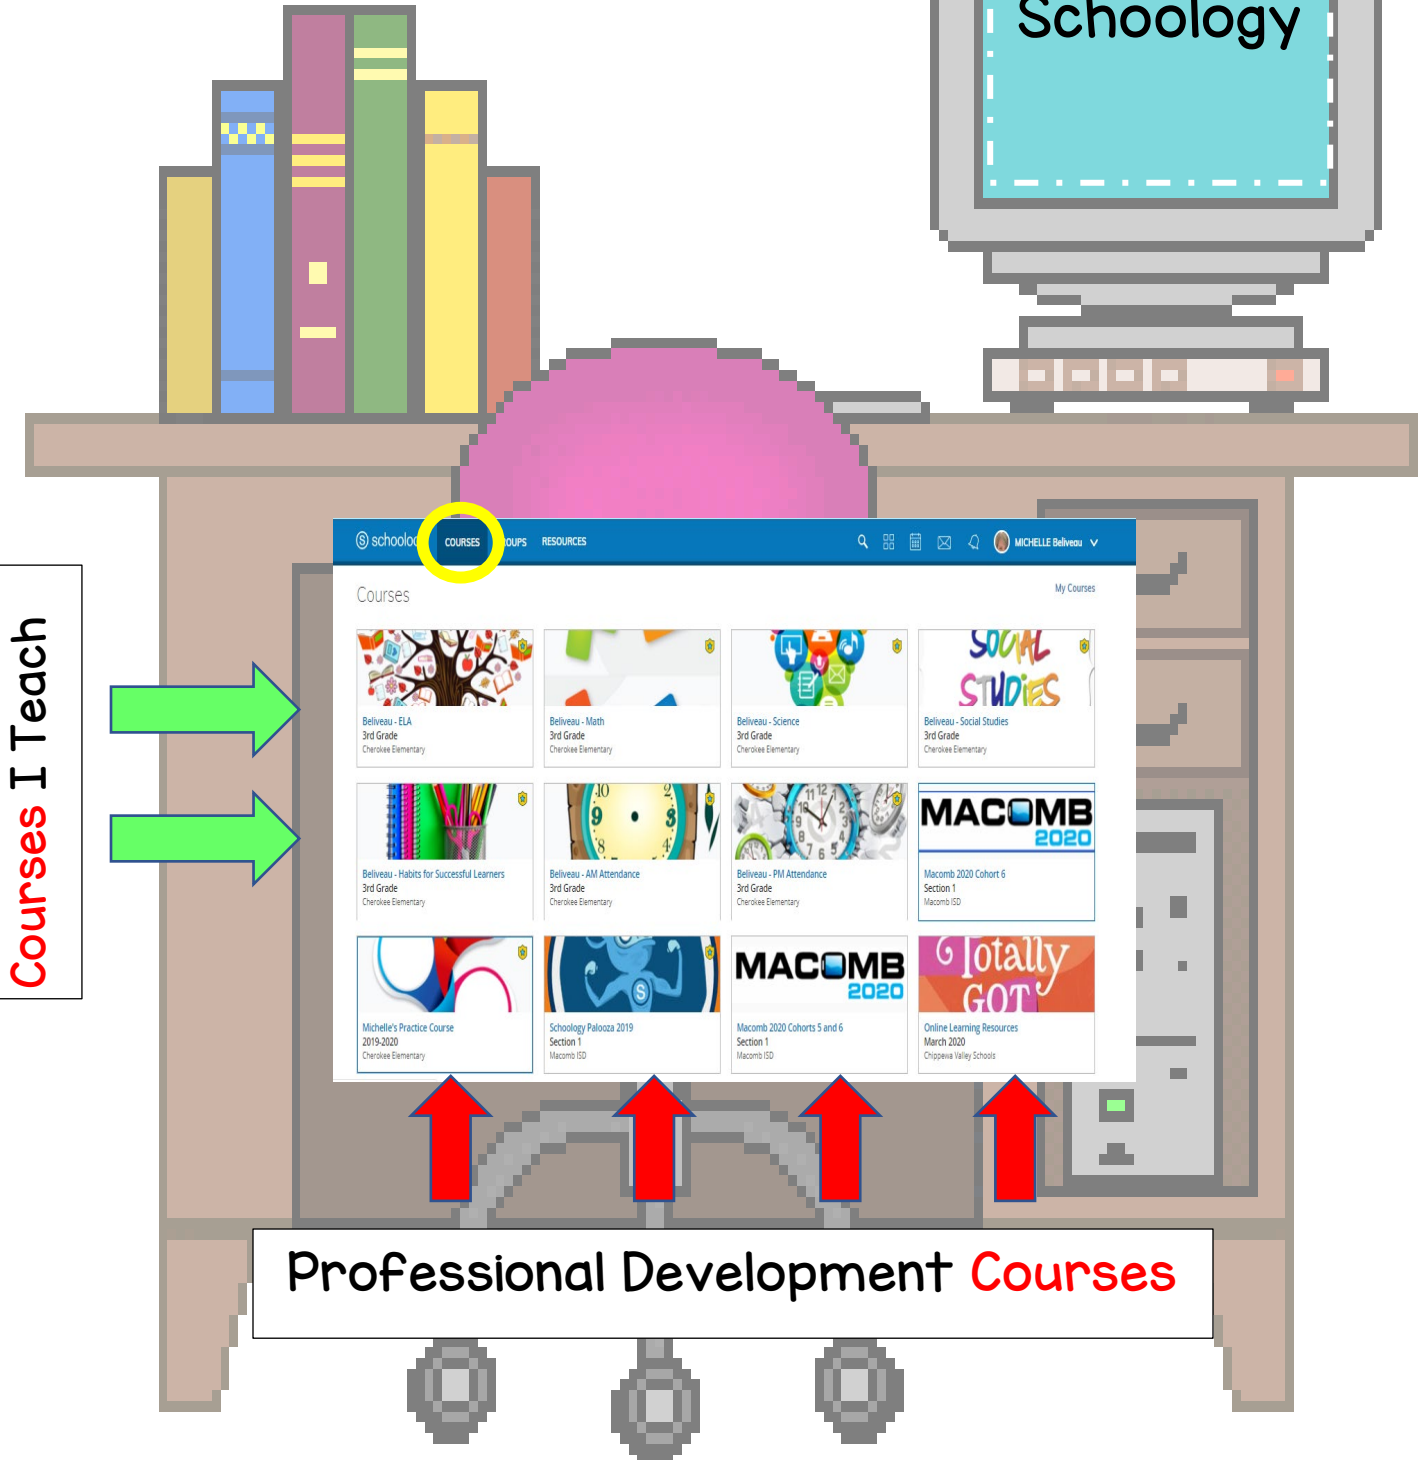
Schoology

Courses I Teach

schoolo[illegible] COURSES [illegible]OUPS RESOURCES MICHELLE Beliveau

Courses

My Courses

SOCIAL STUDIES

Beliveau - ELA
3rd Grade
Cherokee Elementary

Beliveau - Math
3rd Grade
Cherokee Elementary

Beliveau - Science
3rd Grade
Cherokee Elementary

Beliveau - Social Studies
3rd Grade
Cherokee Elementary

MACOMB 2020

Beliveau - Habits for Successful Learners
3rd Grade
Cherokee Elementary

Beliveau - AM Attendance
3rd Grade
Cherokee Elementary

Beliveau - PM Attendance
3rd Grade
Cherokee Elementary

Macomb 2020 Cohort 6
Section 1
Macomb ISD

MACOMB 2020

Totally GOT

Michelle's Practice Course
2019-2020
Cherokee Elementary

Schoology Palooza 2019
Section 1
Macomb ISD

Macomb 2020 Cohorts 5 and 6
Section 1
Macomb ISD

Online Learning Resources
March 2020
Chippewa Valley Schools

Professional Development Courses